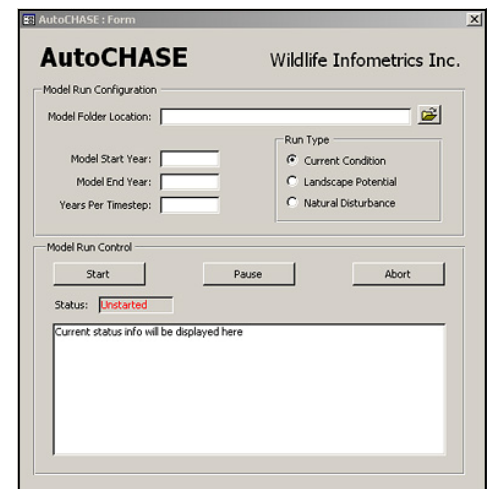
AutoCHASE : Form

AutoCHASE

Wildlife Infometrics Inc.

Model Run Configuration

Model Folder Location:

Model Start Year:

Model End Year:

Years Per Timestep:

Run Type

Current Condition

Landscape Potential

Natural Disturbance

Model Run Control

Start

Pause

Abort

Status: Unstarted

Current status info will be displayed here